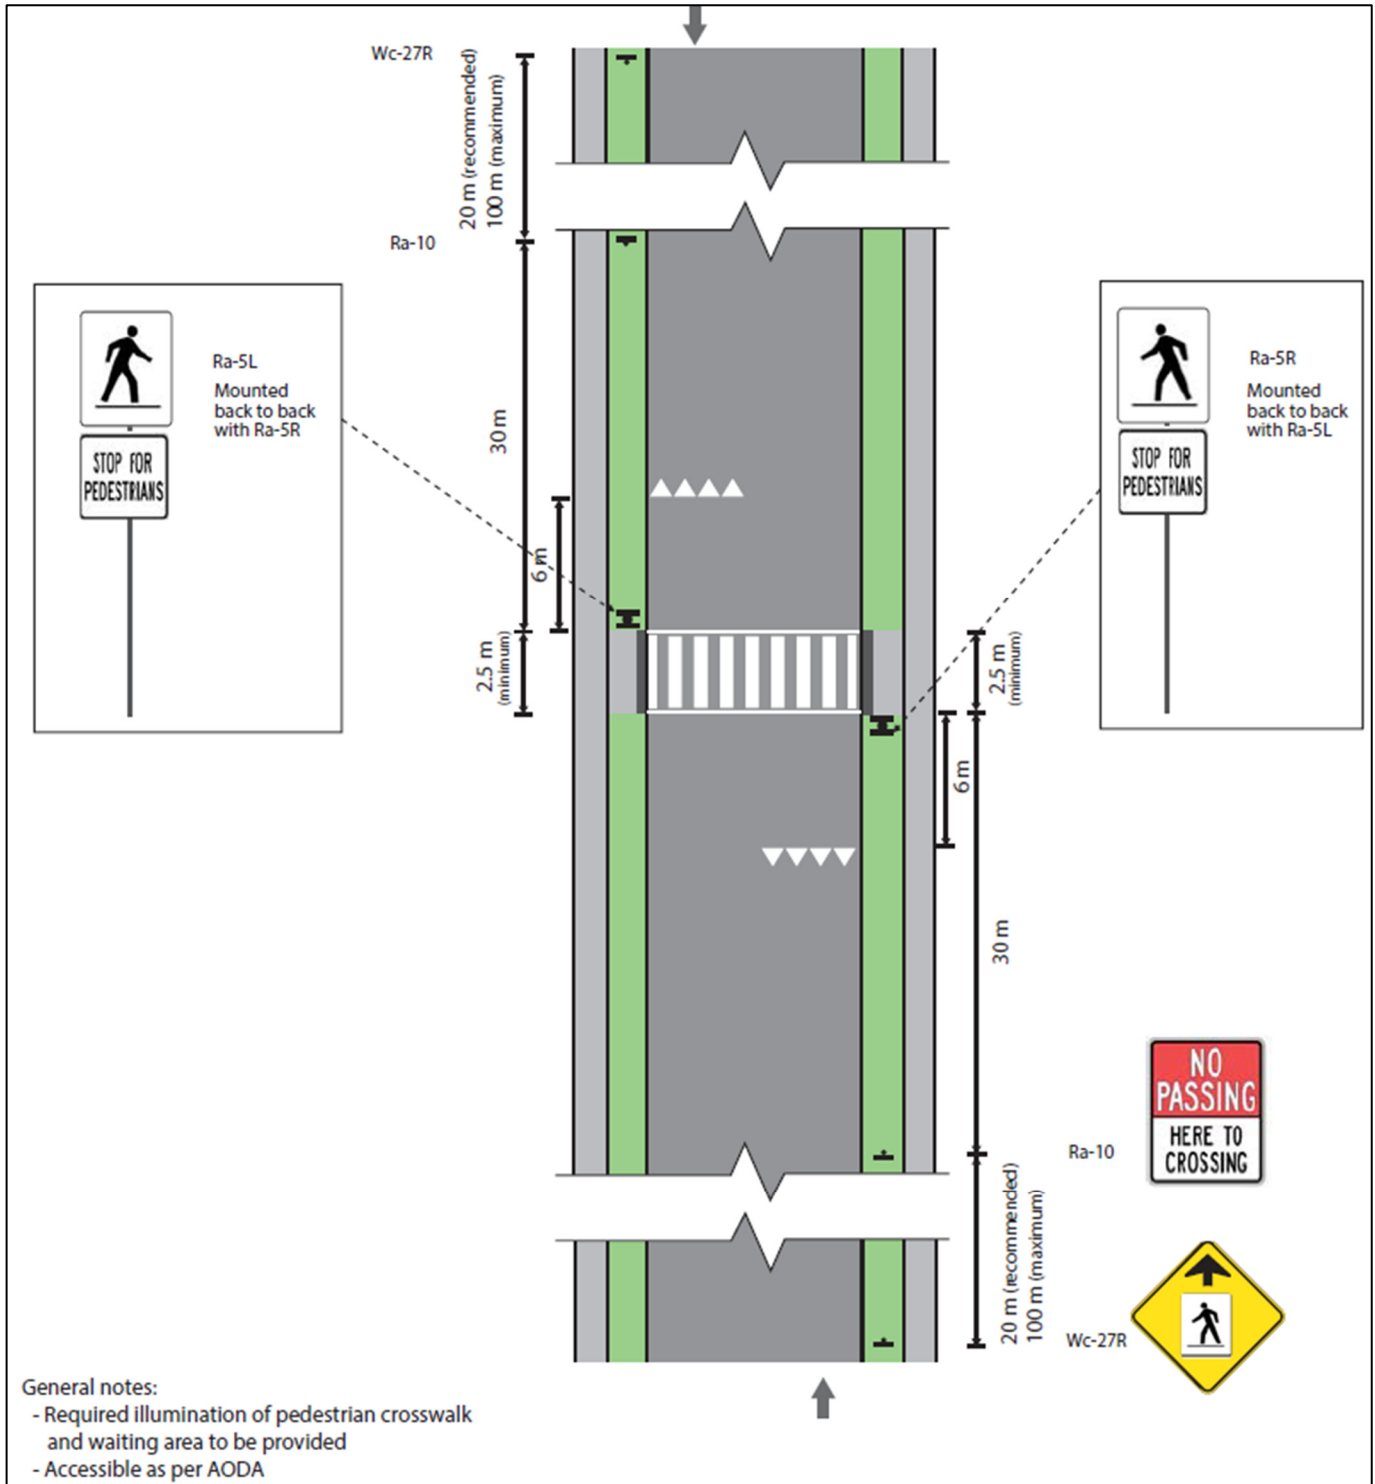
Wc-27R

20 m (recommended)
100 m (maximum)

Ra-10

30 m

6 m

2.5 m
(minimum)

Ra-5L
Mounted back to back with Ra-5R

STOP FOR PEDESTRIANS

Ra-5R
Mounted back to back with Ra-5L

STOP FOR PEDESTRIANS

2.5 m
(minimum)

6 m

30 m

NO PASSING
HERE TO CROSSING

Ra-10

20 m (recommended)
100 m (maximum)

Wc-27R

General notes:
- Required illumination of pedestrian crosswalk and waiting area to be provided
- Accessible as per AODA